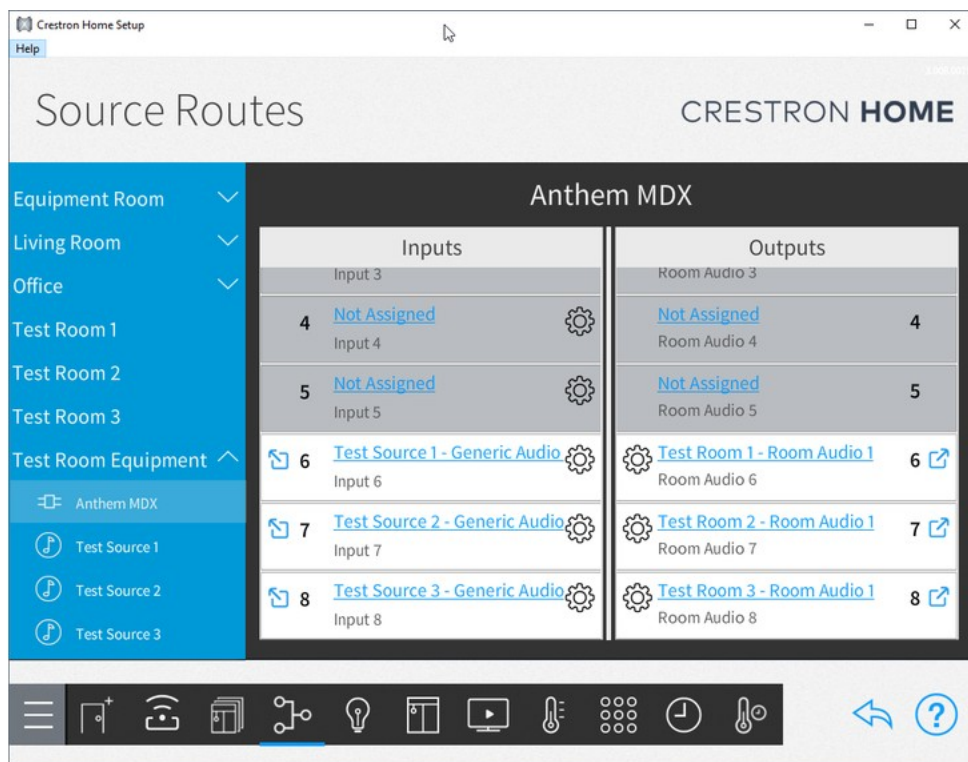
Crestron Home Setup
Help

Source Routes

CRESTRON HOME

Equipment Room
Living Room
Office
Test Room 1
Test Room 2
Test Room 3
Test Room Equipment
Anthem MDX
Test Source 1
Test Source 2
Test Source 3

Anthem MDX

| Inputs | | Outputs | |
|---|---|---|---|
| | Input 3 | Room Audio 3 | |
| 4 | Not Assigned Input 4 | Not Assigned Room Audio 4 | 4 |
| 5 | Not Assigned Input 5 | Not Assigned Room Audio 5 | 5 |
| 6 | Test Source 1 - Generic Audio Input 6 | Test Room 1 - Room Audio 1 Room Audio 6 | 6 |
| 7 | Test Source 2 - Generic Audio Input 7 | Test Room 2 - Room Audio 1 Room Audio 7 | 7 |
| 8 | Test Source 3 - Generic Audio Input 8 | Test Room 3 - Room Audio 1 Room Audio 8 | 8 |